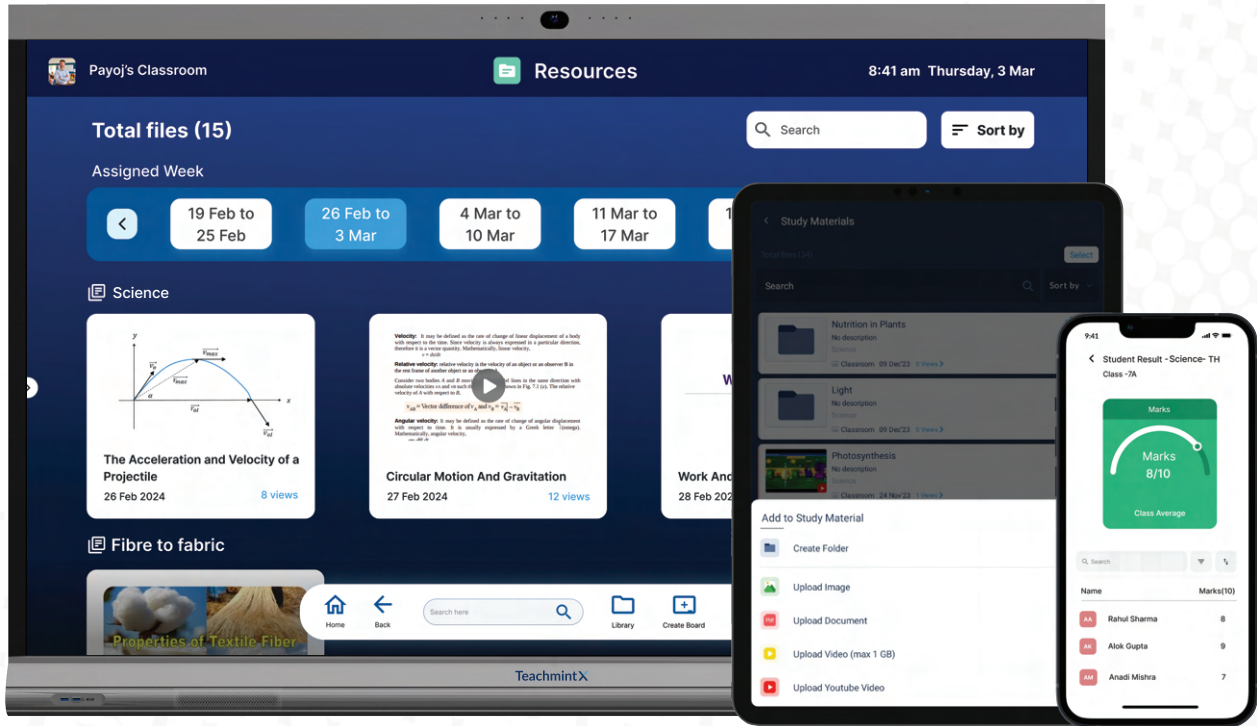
Payoj's Classroom

Resources

8:41 am Thursday, 3 Mar

Total files (15)

Search

Sort by

Assigned Week

19 Feb to 25 Feb

26 Feb to 3 Mar

4 Mar to 10 Mar

11 Mar to 17 Mar

Science

The Acceleration and Velocity of a Projectile
26 Feb 2024
8 views

Circular Motion And Gravitation
27 Feb 2024
12 views

Work And
28 Feb 202

Fibre to fabric

Properties of Textile Fiber

Home

Back

Search here

Library

Create Board

TeachmintX

Study Materials

Select

Search

Sort by

Nutrition in Plants
No description
Classroom 09 Dec'23

Light
No description
Classroom 09 Dec'23

Photosynthesis
No description
Classroom 24 Nov'23

Add to Study Material

Create Folder

Upload Image

Upload Document

Upload Video (max 1 GB)

Upload Youtube Video

9:41

Student Result - Science- TH
Class -7A

Marks

Marks
8/10

Class Average

Search

Name

Marks(10)

AA Rahul Sharma 8

AK Alok Gupta 9

AM Anadi Mishra 7